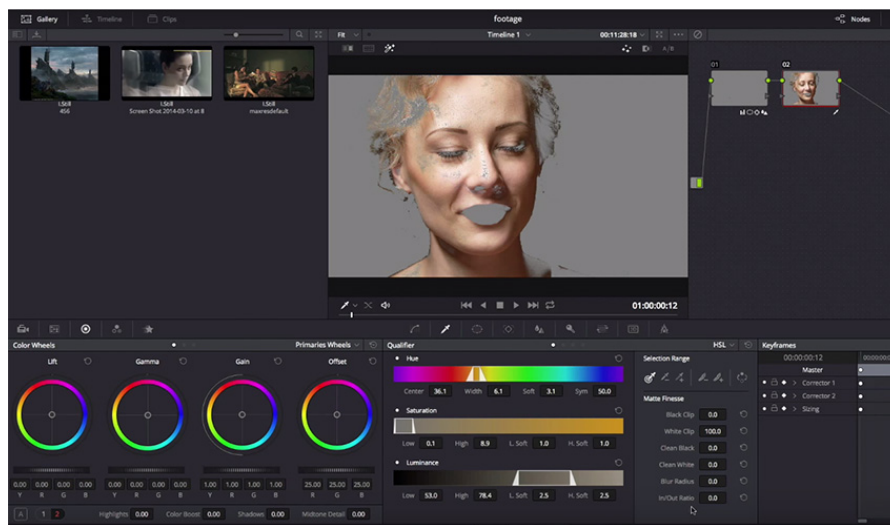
Gallery Timeline Clips

footage

Nodes

Fit

Timeline 1

00:11:28:18

LStill
456

LStill
Screen Shot 2014-03-10 at 8

LStill
maxresdefault

01

02

01:00:00:12

Color Wheels

Primaries Wheels

Lift

Gamma

Gain

Offset

0.00 0.00 0.00 0.00
Y R G B

0.00 0.00 0.00 0.00
Y R G B

1.00 1.00 1.00 1.00
Y R G B

25.00 25.00 25.00
R G B

A 1 2

Highlights 0.00

Color Boost 0.00

Shadows 0.00

Midtone Detail 0.00

Qualifier

HSL

Hue

Center 36.1 Width 6.1 Soft 3.1 Sym 50.0

Saturation

Low 0.1 High 8.9 L. Soft 1.0 H. Soft 1.0

Luminance

Low 53.0 High 78.4 L. Soft 2.5 H. Soft 2.5

Selection Range

Matte Finesse

Black Clip 0.0

White Clip 100.0

Clean Black 0.0

Clean White 0.0

Blur Radius 0.0

In/Out Ratio 0.0

Keyframes

00:00:00:12

Master

Corrector 1

Corrector 2

Sizing